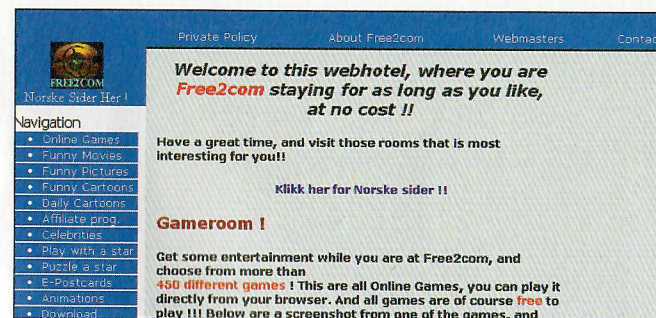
Private Policy About Free2com Webmasters Contac

FREE2COM
Norske Sider Her !

Navigation
• Online Games
• Funny Movies
• Funny Pictures
• Funny Cartoons
• Daily Cartoons
• Affiliate prog.
• Celebrities
• Play with a star
• Puzzle a star
• E-Postcards
• Animations
• Download

Welcome to this webhotel, where you are Free2com staying for as long as you like, at no cost !!

Have a great time, and visit those rooms that is most interesting for you!!

Klikk her for Norske sider !!

Gameroom !

Get some entertainment while you are at Free2com, and choose from more than 450 different games ! This are all Online Games, you can play it directly from your browser. And all games are of course free to play !!! Below are a screenshot from one of the games, and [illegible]